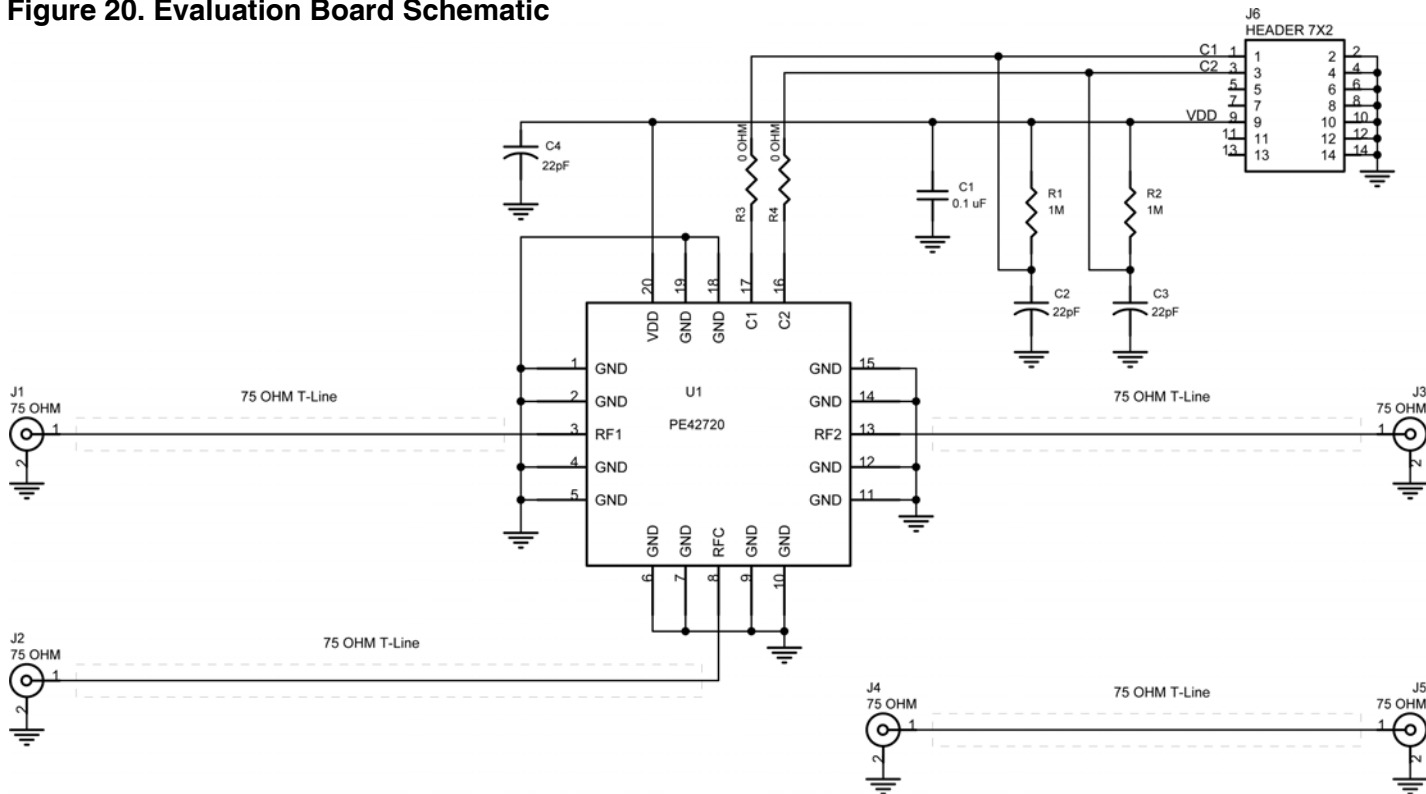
Figure 20. Evaluation Board Schematic

J6
HEADER 7X2

C1 1 1 2 2
C2 3 3 4 4
5 5 6 6
7 7 8 8
VDD 9 9 10 10
11 11 12 12
13 13 14 14

C4
22pF

0 OHM
R3

0 OHM
R4

C1
0.1 uF

R1
1M

R2
1M

C2
22pF

C3
22pF

20 VDD
19 GND
18 GND
17 C1
16 C2

1 GND
2 GND
3 RF1
4 GND
5 GND

U1
PE42720

GND 15
GND 14
RF2 13
GND 12
GND 11

GND 6
GND 7
RFC 8
GND 9
GND 10

J1
75 OHM
1
2

75 OHM T-Line

J3
75 OHM
1
2

75 OHM T-Line

J2
75 OHM
1
2

75 OHM T-Line

J4
75 OHM
1
2

75 OHM T-Line

J5
75 OHM
1
2